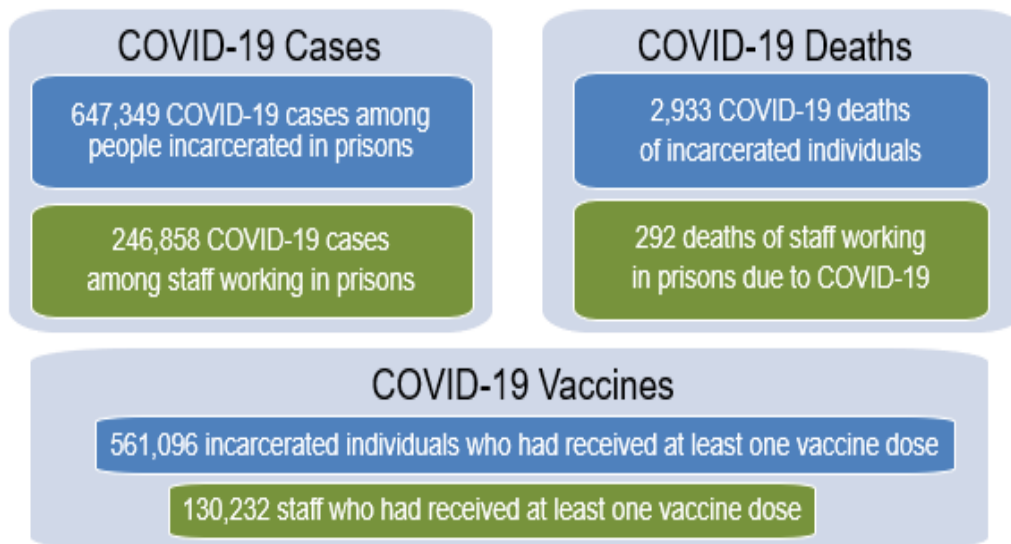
COVID-19 Cases

647,349 COVID-19 cases among people incarcerated in prisons

246,858 COVID-19 cases among staff working in prisons

COVID-19 Deaths

2,933 COVID-19 deaths of incarcerated individuals

292 deaths of staff working in prisons due to COVID-19

COVID-19 Vaccines

561,096 incarcerated individuals who had received at least one vaccine dose

130,232 staff who had received at least one vaccine dose